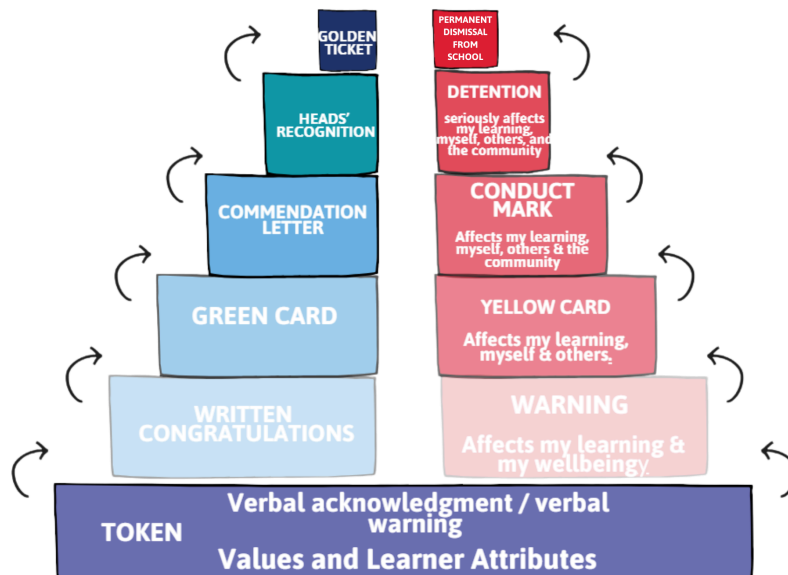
GOLDEN TICKET

HEADS' RECOGNITION

COMMENDATION LETTER

GREEN CARD

WRITTEN CONGRATULATIONS

PERMANENT DISMISSAL FROM SCHOOL

DETENTION

seriously affects my learning, myself, others, and the community

CONDUCT MARK

Affects my learning, myself, others & the community

YELLOW CARD

Affects my learning, myself & others.

WARNING

Affects my learning & my wellbeing.

TOKEN

Verbal acknowledgment / verbal warning

Values and Learner Attributes